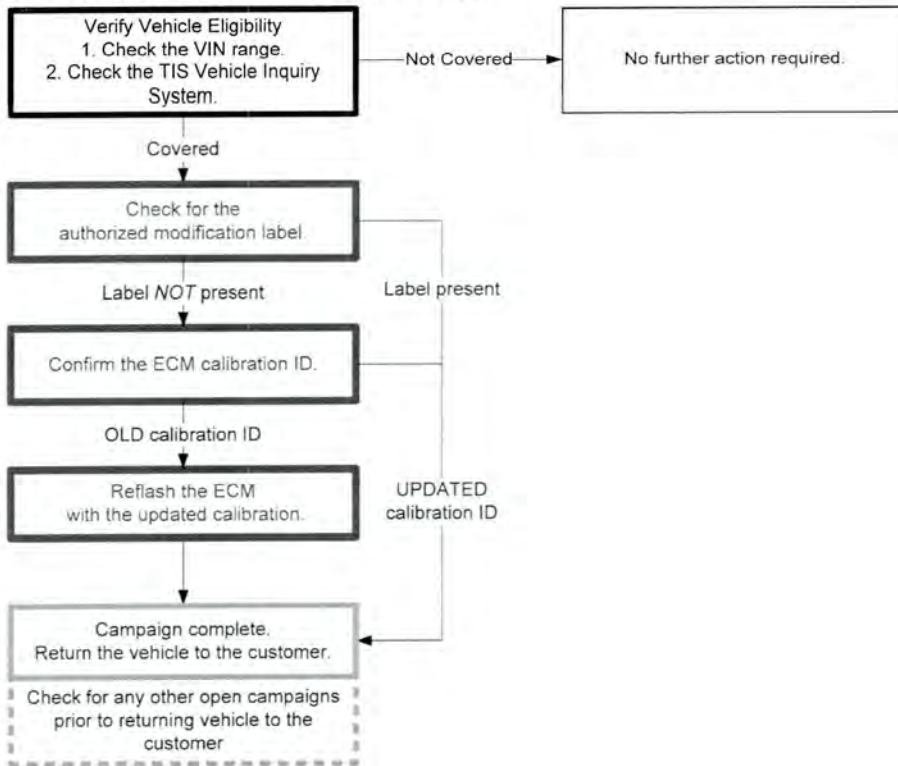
Verify Vehicle Eligibility
1. Check the VIN range.
2. Check the TIS Vehicle Inquiry System.

Not Covered

No further action required.

Covered

Check for the authorized modification label.

Label *NOT* present

Label present

Confirm the ECM calibration ID.

OLD calibration ID

Reflash the ECM with the updated calibration.

UPDATED calibration ID

Campaign complete. Return the vehicle to the customer.

Check for any other open campaigns prior to returning vehicle to the customer